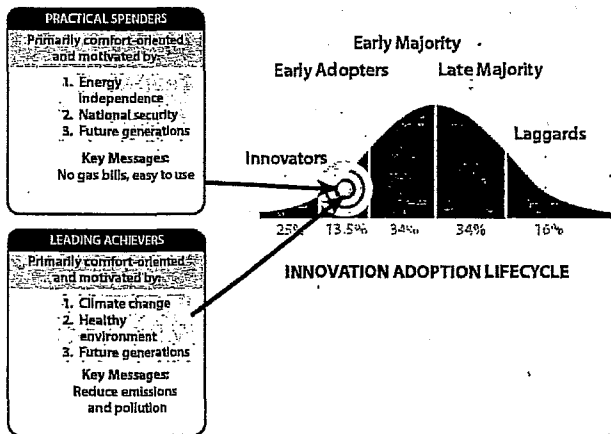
PRACTICAL SPENDERS

Primarily comfort-oriented and motivated by:

1. Energy independence
2. National security
3. Future generations

Key Messages:
No gas bills, easy to use

LEADING ACHIEVERS

Primarily comfort-oriented and motivated by:

1. Climate change
2. Healthy environment
3. Future generations

Key Messages:
Reduce emissions and pollution

Early Majority

Early Adopters

Late Majority

Laggards

Innovators

25%

13.5%

34%

34%

16%

INNOVATION ADOPTION LIFECYCLE